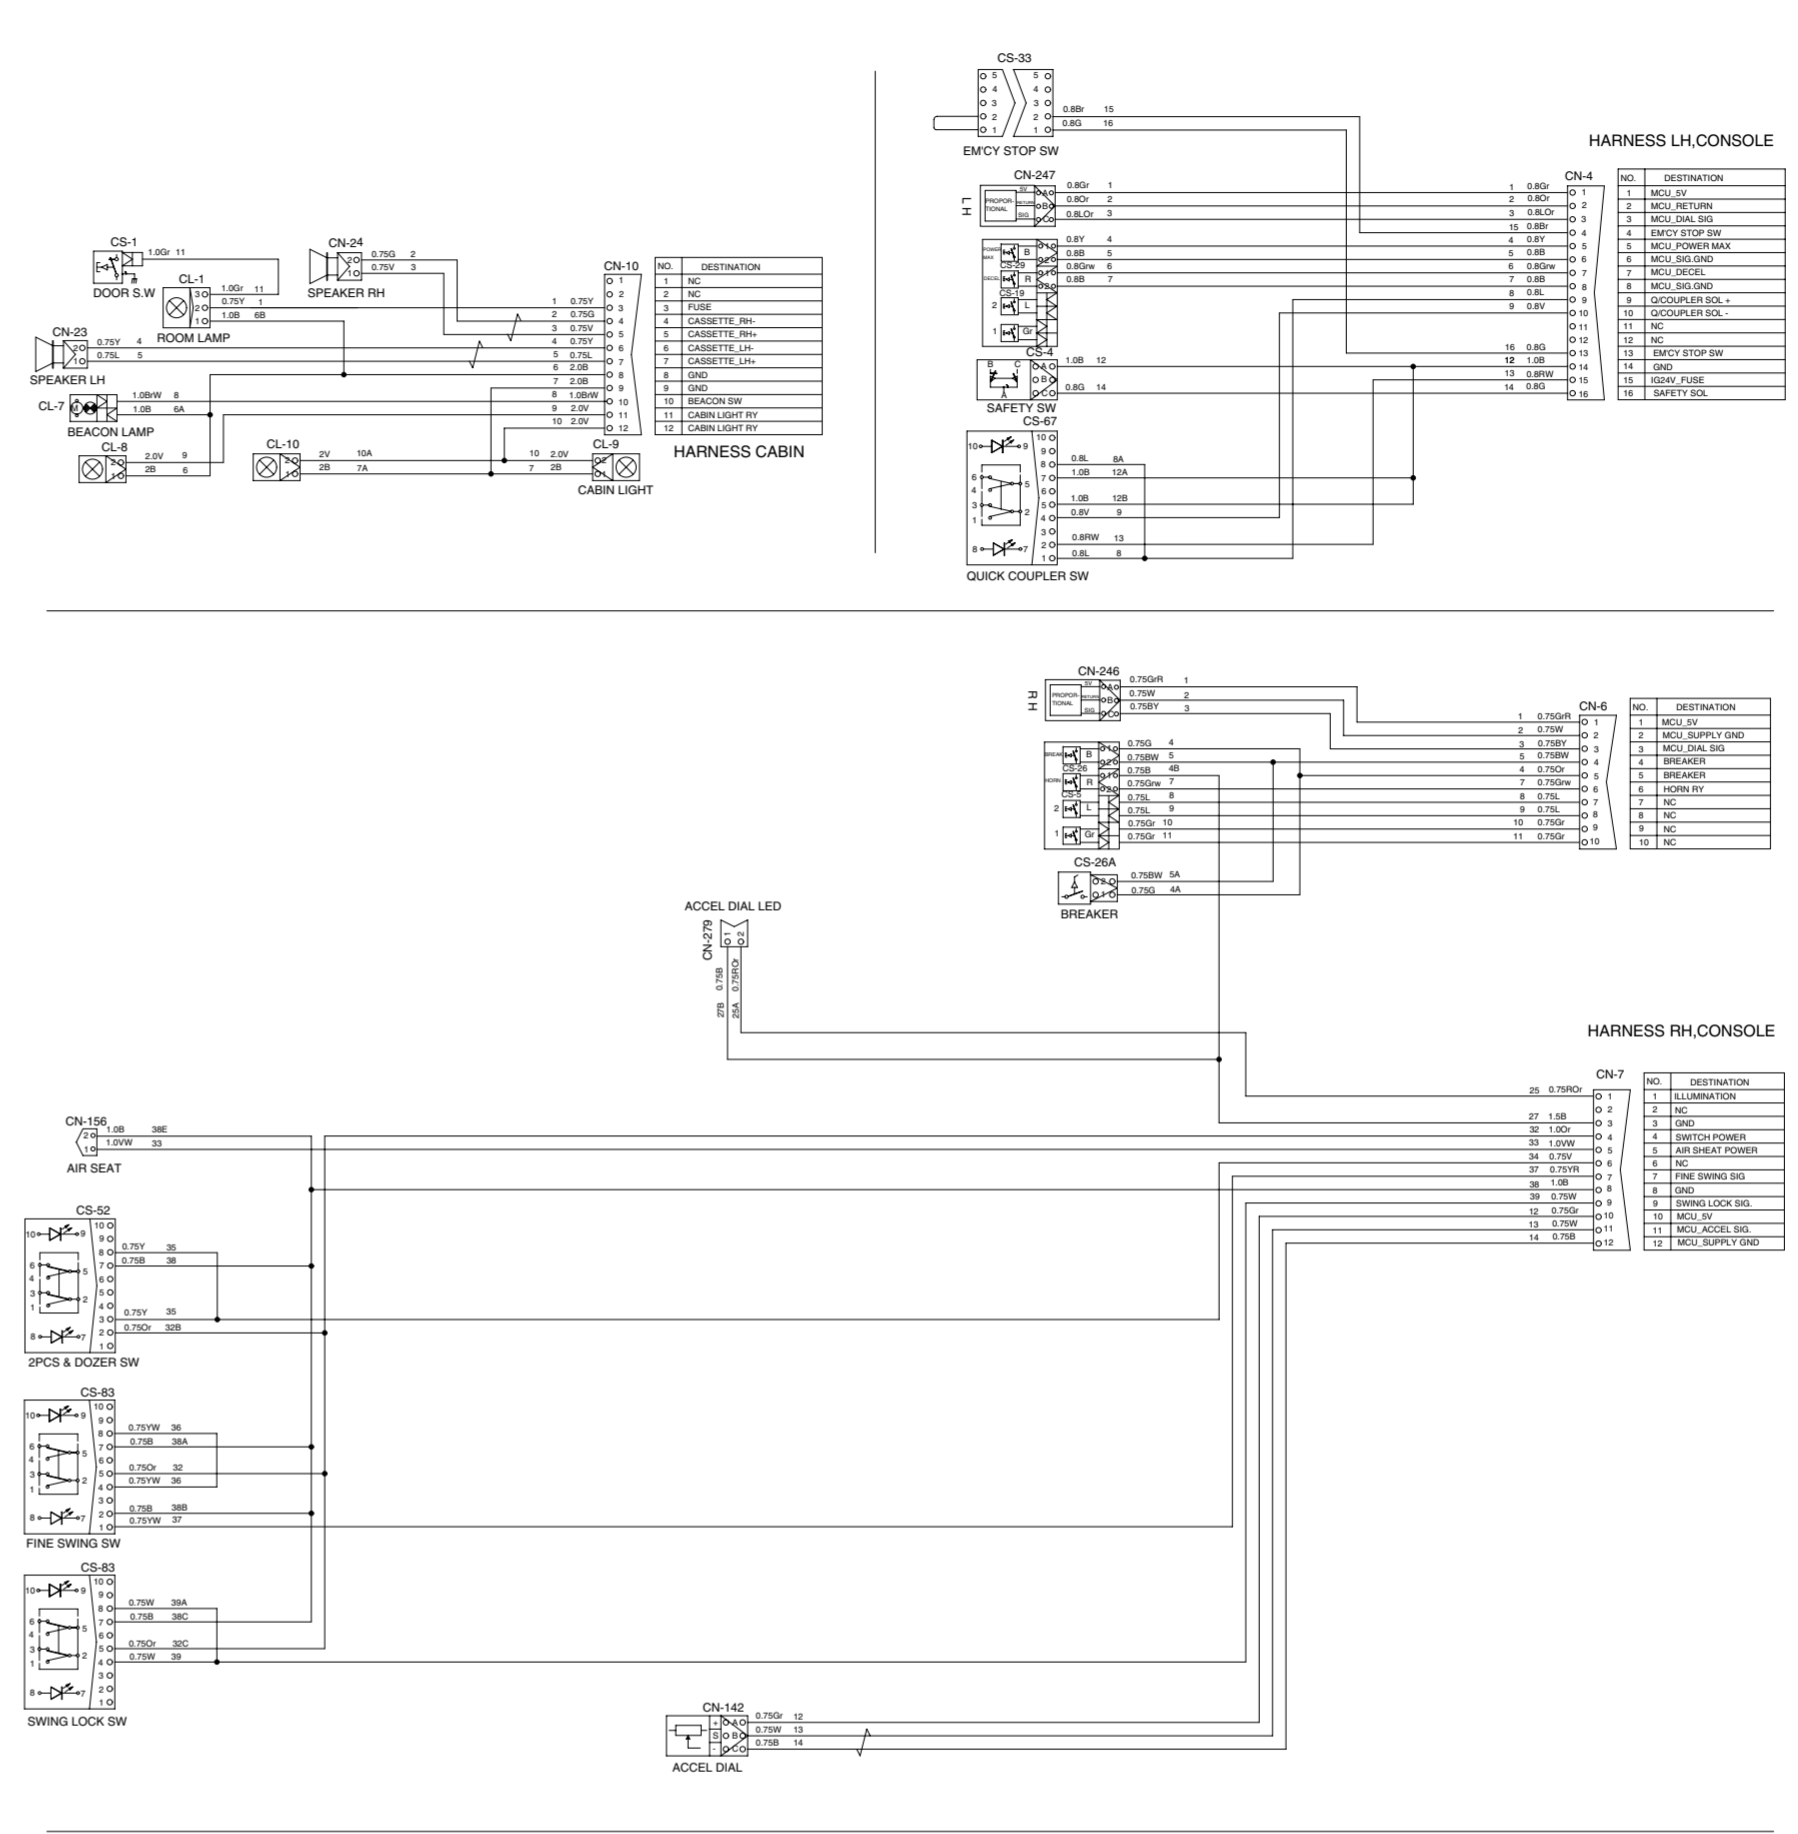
CS-1
1.0Gr 11
DOOR S.W
CL-1
1.0Gr 11
0.75Y 1
1.0B 6B
ROOM LAMP
CN-24
0.75G 2
0.75V 3
SPEAKER RH
CN-23
0.75Y 4
0.75L 5
SPEAKER LH
CL-7
1.0BrW 8
1.0B 6A
BEACON LAMP
CL-8
2.0V 9
2B 6
CL-10
2V 10A
2B 7A
10 2.0V
7 2B
CL-9
CABIN LIGHT
CN-10
1 0.75Y
2 0.75G
3 0.75V
4 0.75Y
5 0.75L
6 2.0B
7 2.0B
8 1.0BrW
9 2.0V
10 2.0V

| NO. | DESTINATION |
|---|---|
| 1 | NC |
| 2 | NC |
| 3 | FUSE |
| 4 | CASSETTE_RH- |
| 5 | CASSETTE_RH+ |
| 6 | CASSETTE_LH- |
| 7 | CASSETTE_LH+ |
| 8 | GND |
| 9 | GND |
| 10 | BEACON SW |
| 11 | CABIN LIGHT RY |
| 12 | CABIN LIGHT RY |

HARNESS CABIN

CS-33
0.8Br 15
0.8G 16
EM'CY STOP SW
CN-247
LH
PROPORTIONAL
5V RETURN SIG
0.8Gr 1
0.8Or 2
0.8LOr 3
POWER MAX
CS-29
DECEL
CS-19
0.8Y 4
0.8B 5
0.8Grw 6
0.8B 7
B R L Gr
CS-4
1.0B 12
0.8G 14
SAFETY SW
CS-67
0.8L 8A
1.0B 12A
1.0B 12B
0.8V 9
0.8RW 13
0.8L 8
QUICK COUPLER SW

HARNESS LH,CONSOLE
CN-4
1 0.8Gr
2 0.8Or
3 0.8LOr
15 0.8Br
4 0.8Y
5 0.8B
6 0.8Grw
7 0.8B
8 0.8L
9 0.8V
16 0.8G
12 1.0B
13 0.8RW
14 0.8G

| NO. | DESTINATION |
|---|---|
| 1 | MCU_5V |
| 2 | MCU_RETURN |
| 3 | MCU_DIAL SIG |
| 4 | EM'CY STOP SW |
| 5 | MCU_POWER MAX |
| 6 | MCU_SIG.GND |
| 7 | MCU_DECEL |
| 8 | MCU_SIG.GND |
| 9 | Q/COUPLER SOL + |
| 10 | Q/COUPLER SOL - |
| 11 | NC |
| 12 | NC |
| 13 | EM'CY STOP SW |
| 14 | GND |
| 15 | IG24V_FUSE |
| 16 | SAFETY SOL |

CN-246
RH
PROPORTIONAL
0.75GrR 1
0.75W 2
0.75BY 3
BREAKER
CS-26
HORN
CS-5
0.75G 4
0.75BW 5
0.75B 4B
0.75Grw 7
0.75L 8
0.75L 9
0.75Gr 10
0.75Gr 11
CS-26A
0.75BW 5A
0.75G 4A
BREAKER
CN-6
1 0.75GrR
2 0.75W
3 0.75BY
5 0.75BW
4 0.75Or
7 0.75Grw
8 0.75L
9 0.75L
10 0.75Gr
11 0.75Gr

| NO. | DESTINATION |
|---|---|
| 1 | MCU_5V |
| 2 | MCU_SUPPLY GND |
| 3 | MCU_DIAL SIG |
| 4 | BREAKER |
| 5 | BREAKER |
| 6 | HORN RY |
| 7 | NC |
| 8 | NC |
| 9 | NC |
| 10 | NC |

ACCEL DIAL LED
CN-279
0.75B 27B
0.75ROr 25A

HARNESS RH,CONSOLE
CN-7
25 0.75ROr
27 1.5B
32 1.0Or
33 1.0VW
34 0.75V
37 0.75YR
38 1.0B
39 0.75W
12 0.75Gr
13 0.75W
14 0.75B

| NO. | DESTINATION |
|---|---|
| 1 | ILLUMINATION |
| 2 | NC |
| 3 | GND |
| 4 | SWITCH POWER |
| 5 | AIR SHEAT POWER |
| 6 | NC |
| 7 | FINE SWING SIG |
| 8 | GND |
| 9 | SWING LOCK SIG. |
| 10 | MCU_5V |
| 11 | MCU_ACCEL SIG. |
| 12 | MCU_SUPPLY GND |

CN-156
1.0B 38E
1.0VW 33
AIR SEAT
CS-52
0.75Y 35
0.75B 38
0.75Y 35
0.75Or 32B
2PCS & DOZER SW
CS-83
0.75YW 36
0.75B 38A
0.75Or 32
0.75YW 36
0.75B 38B
0.75YW 37
FINE SWING SW
CS-83
0.75W 39A
0.75B 38C
0.75Or 32C
0.75W 39
SWING LOCK SW
CN-142
0.75Gr 12
0.75W 13
0.75B 14
ACCEL DIAL